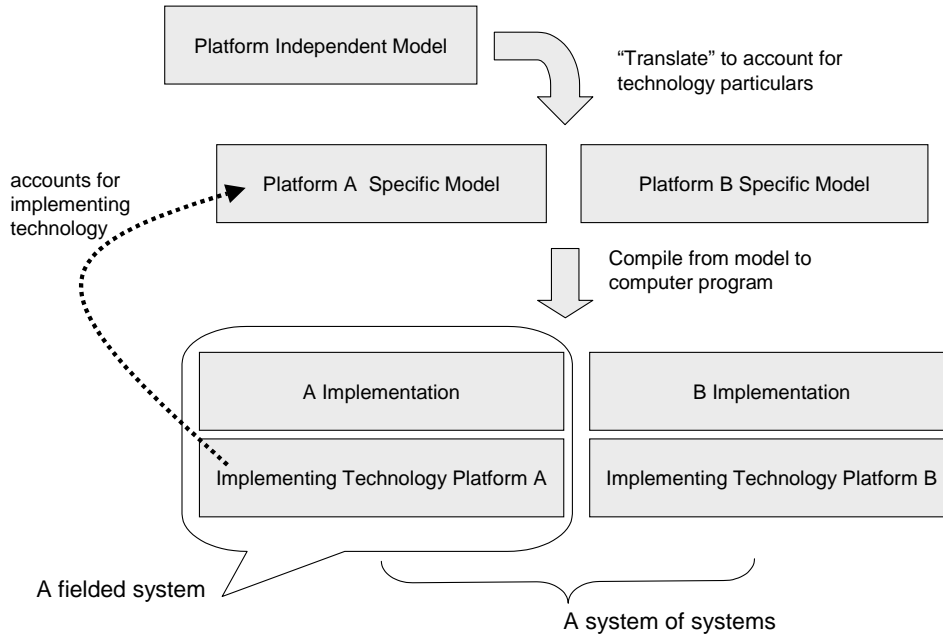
Platform Independent Model

"Translate" to account for technology particulars

accounts for implementing technology

Platform A Specific Model

Platform B Specific Model

Compile from model to computer program

A Implementation

B Implementation

Implementing Technology Platform A

Implementing Technology Platform B

A fielded system

A system of systems